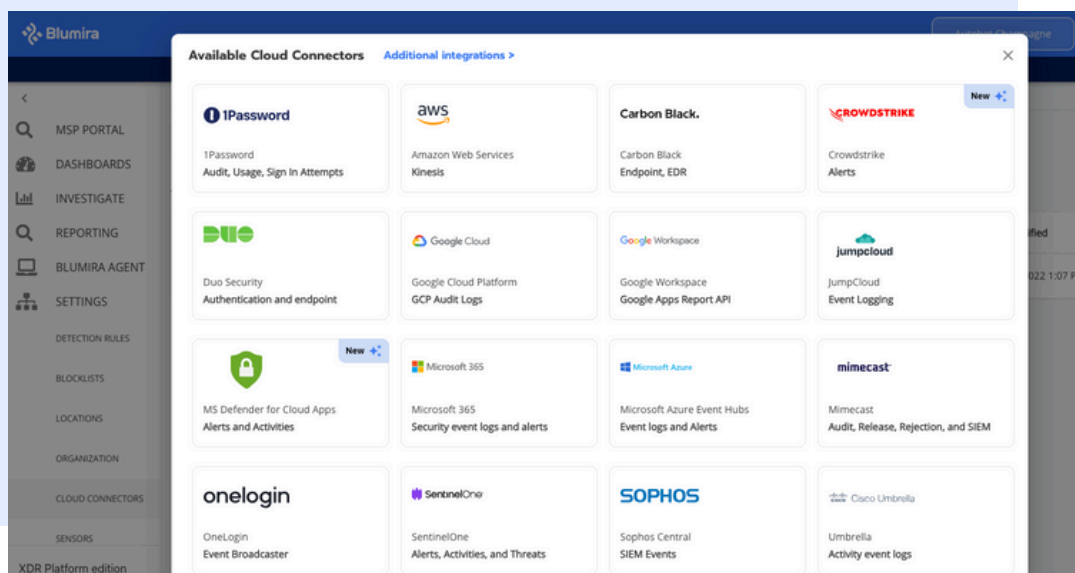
Blumira

<

MSP PORTAL

DASHBOARDS

INVESTIGATE

REPORTING

BLUMIRA AGENT

SETTINGS

DETECTION RULES

BLOCKLISTS

LOCATIONS

ORGANIZATION

CLOUD CONNECTORS

SENSORS

XDR Platform edition

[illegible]

ified

022 1:07 P

Available Cloud Connectors Additional integrations >

×

1Password
1Password
Audit, Usage, Sign In Attempts

aws
Amazon Web Services
Kinesis

Carbon Black.
Carbon Black
Endpoint, EDR

New
CROWDSTRIKE
Crowdstrike
Alerts

DUO
Duo Security
Authentication and endpoint

Google Cloud
Google Cloud Platform
GCP Audit Logs

Google Workspace
Google Workspace
Google Apps Report API

jumpcloud
JumpCloud
Event Logging

New
MS Defender for Cloud Apps
Alerts and Activities

Microsoft 365
Microsoft 365
Security event logs and alerts

Microsoft Azure
Microsoft Azure Event Hubs
Event logs and Alerts

mimecast
Mimecast
Audit, Release, Rejection, and SIEM

onelogin
OneLogin
Event Broadcaster

SentinelOne
SentinelOne
Alerts, Activities, and Threats

SOPHOS
Sophos Central
SIEM Events

Cisco Umbrella
Umbrella
Activity event logs